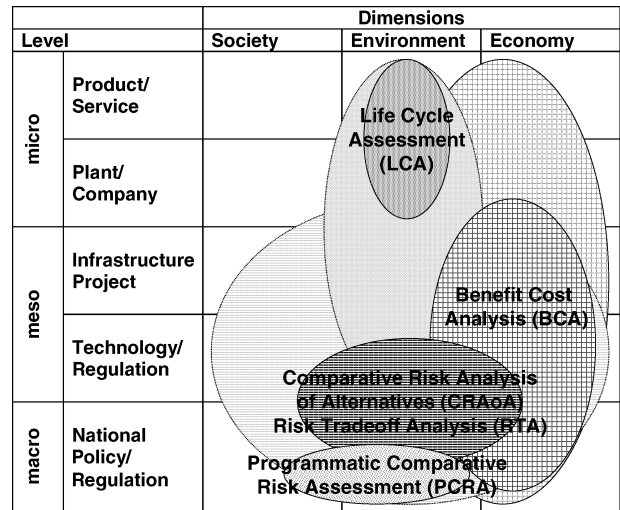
| | | Dimensions | | |
|---|---|---|---|---|
| Level | | Society | Environment | Economy |
| micro | Product/ Service | | | |
| | Plant/ Company | | | |
| meso | Infrastructure Project | | | |
| | Technology/ Regulation | | | |
| macro | National Policy/ Regulation | | | |

Life Cycle Assessment (LCA)

Benefit Cost Analysis (BCA)

Comparative Risk Analysis of Alternatives (CRAoA) Risk Tradeoff Analysis (RTA)

Programmatic Comparative Risk Assessment (PCRA)